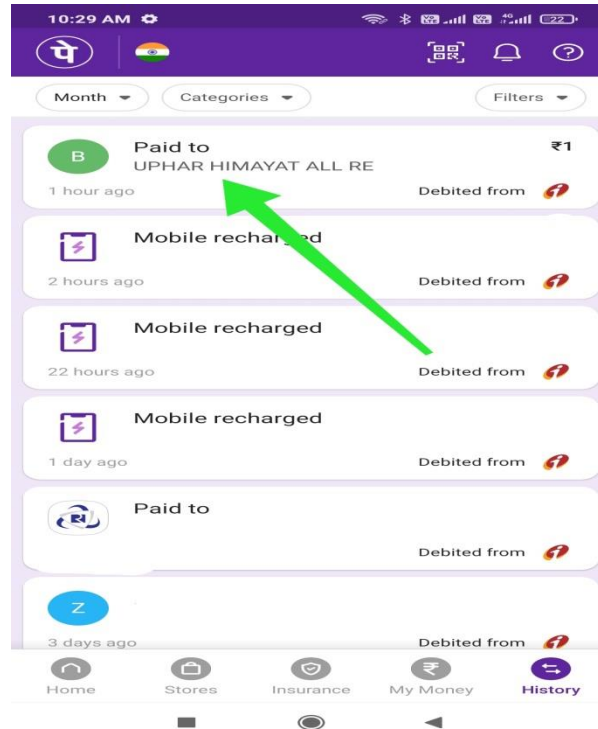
10:29 AM

22

पे

Month

Categories

Filters

B

Paid to

UPHAR HIMAYAT ALL RE

₹1

1 hour ago

Debited from

Mobile recharged

2 hours ago

Debited from

Mobile recharged

22 hours ago

Debited from

Mobile recharged

1 day ago

Debited from

Paid to

Debited from

Z

3 days ago

Debited from

Home

Stores

Insurance

My Money

History